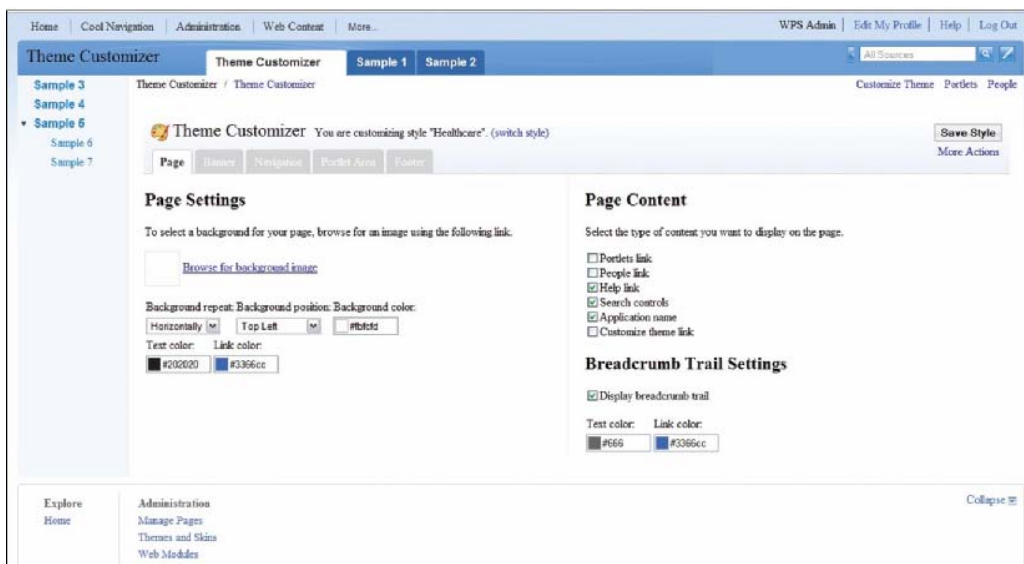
Home | Cool Navigation | Administration | Web Content | More...

WPS Admin | Edit My Profile | Help | Log Out

Theme Customizer

Theme Customizer | Sample 1 | Sample 2

All Sources

Sample 3
Sample 4
▾ Sample 5
Sample 6
Sample 7

Theme Customizer / Theme Customizer

Customize Theme Portlets People

Theme Customizer You are customizing style "Healthcare". (switch style)

Save Style
More Actions

Page | Banner | Navigation | Portlet Area | Footer

Page Settings

To select a background for your page, browse for an image using the following link.

Browse for background image

Background repeat: Background position: Background color:

Horizontally | Top Left | #fbfcfd

Text color: Link color:

#202020 | #3366cc

Page Content

Select the type of content you want to display on the page.

☐ Portlets link
☐ People link
☑ Help link
☑ Search controls
☑ Application name
☐ Customize theme link

Breadcrumb Trail Settings

☑ Display breadcrumb trail

Text color: Link color:

#666 | #3366cc

Explore
Home

Administration
Manage Pages
Themes and Skins
Web Modules

Collapse